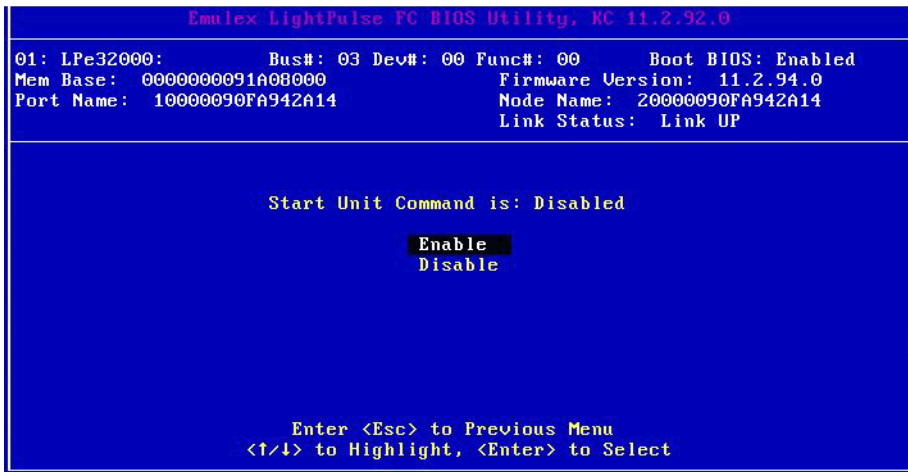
Emulex LightPulse FC BIOS Utility, KC 11.2.92.0

01: LPe32000: Bus#: 03 Dev#: 00 Func#: 00 Boot BIOS: Enabled
Mem Base: 0000000091A08000 Firmware Version: 11.2.94.0
Port Name: 10000090FA942A14 Node Name: 20000090FA942A14
Link Status: Link UP

Start Unit Command is: Disabled

Enable
Disable

Enter <Esc> to Previous Menu
<↑/↓> to Highlight, <Enter> to Select